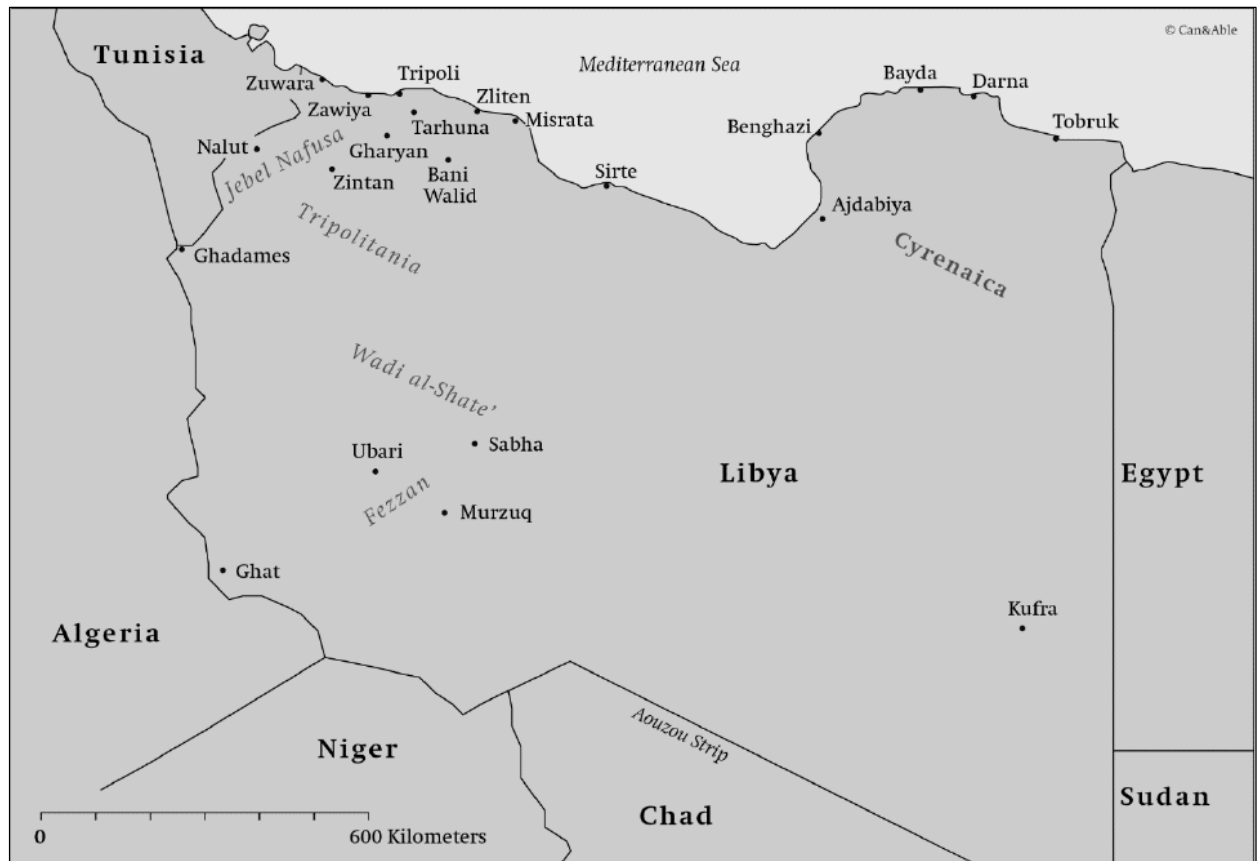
© Can&Able

Tunisia

Mediterranean Sea

Zuwara
Tripoli
Zawiya
Zliten
Tarhuna
Misrata
Nalut
Gharyan
Jebel Nafusa
Zintan
Bani Walid
Sirte
Bayda
Darna
Benghazi
Tobruk
Ajdabiya
Cyrenaica
Tripolitania
Ghadames
Wadi al-Shate'
Ubari
Sabha
Fezzan
Murzuq
Libya
Egypt
Ghat
Kufra
Algeria
Niger
Aouzou Strip
Chad
Sudan

0
600 Kilometers